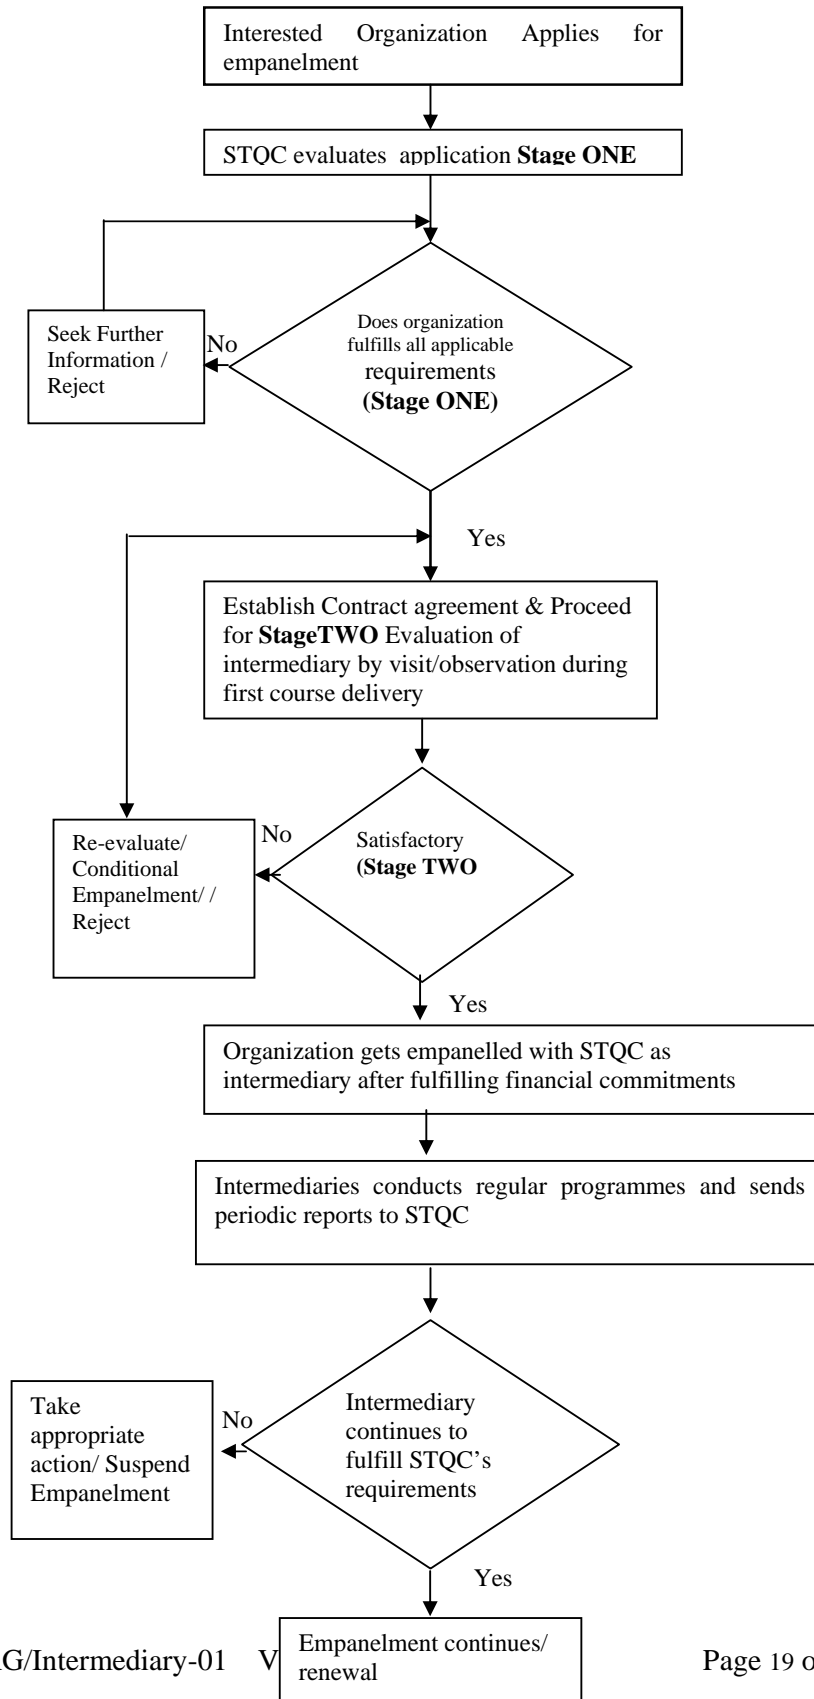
Interested Organization Applies for empanelment

STQC evaluates application **Stage ONE**

Does organization fulfills all applicable requirements **(Stage ONE)**

No

Seek Further Information / Reject

Yes

Establish Contract agreement & Proceed for **StageTWO** Evaluation of intermediary by visit/observation during first course delivery

Satisfactory **(Stage TWO**

No

Re-evaluate/ Conditional Empanelment/ / Reject

Yes

Organization gets empanelled with STQC as intermediary after fulfilling financial commitments

Intermediaries conducts regular programmes and sends periodic reports to STQC

Intermediary continues to fulfill STQC's requirements

No

Take appropriate action/ Suspend Empanelment

Yes

Empanelment continues/ renewal

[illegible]G/Intermediary-01 V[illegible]

Page 19 o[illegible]